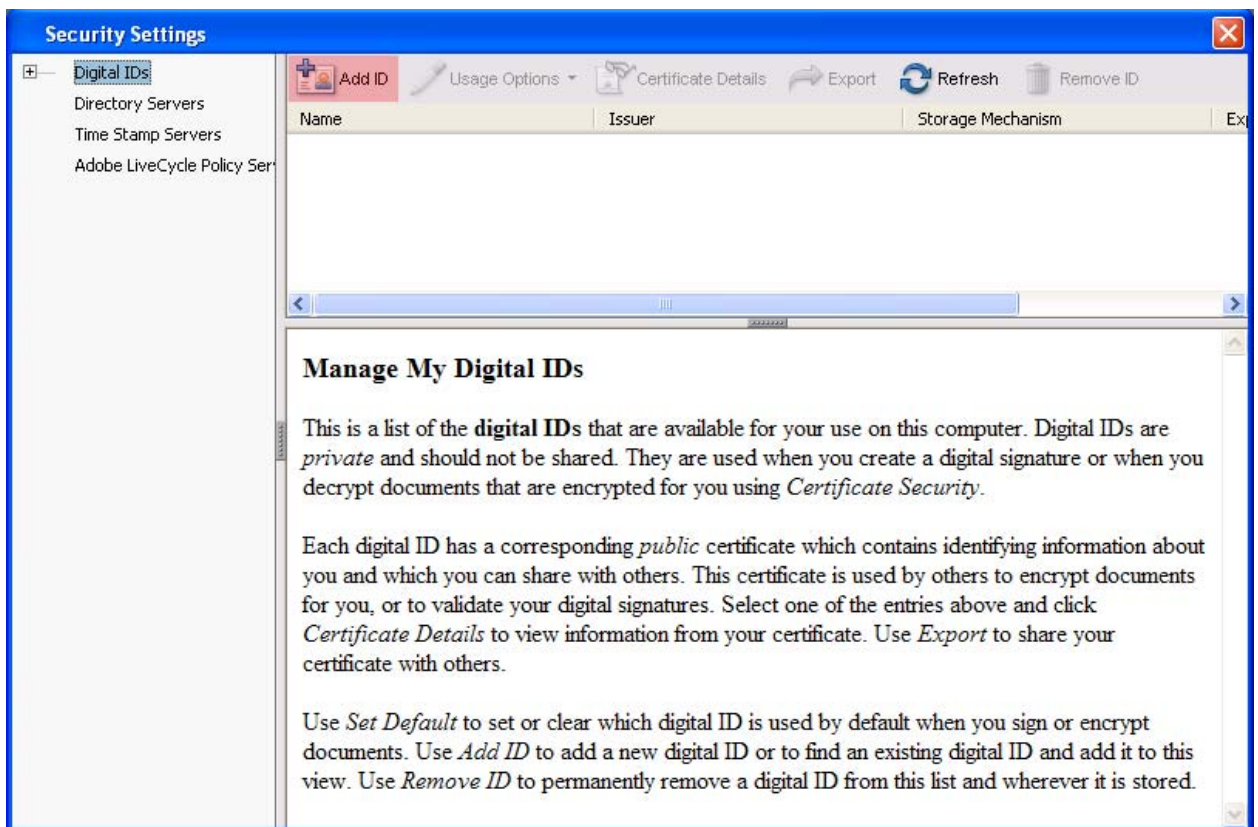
Security Settings

Digital IDs
Directory Servers
Time Stamp Servers
Adobe LiveCycle Policy Ser

Add ID | Usage Options | Certificate Details | Export | Refresh | Remove ID

| Name | Issuer | Storage Mechanism | Ex |
|---|---|---|---|

Manage My Digital IDs

This is a list of the digital IDs that are available for your use on this computer. Digital IDs are private and should not be shared. They are used when you create a digital signature or when you decrypt documents that are encrypted for you using Certificate Security.

Each digital ID has a corresponding public certificate which contains identifying information about you and which you can share with others. This certificate is used by others to encrypt documents for you, or to validate your digital signatures. Select one of the entries above and click Certificate Details to view information from your certificate. Use Export to share your certificate with others.

Use Set Default to set or clear which digital ID is used by default when you sign or encrypt documents. Use Add ID to add a new digital ID or to find an existing digital ID and add it to this view. Use Remove ID to permanently remove a digital ID from this list and wherever it is stored.